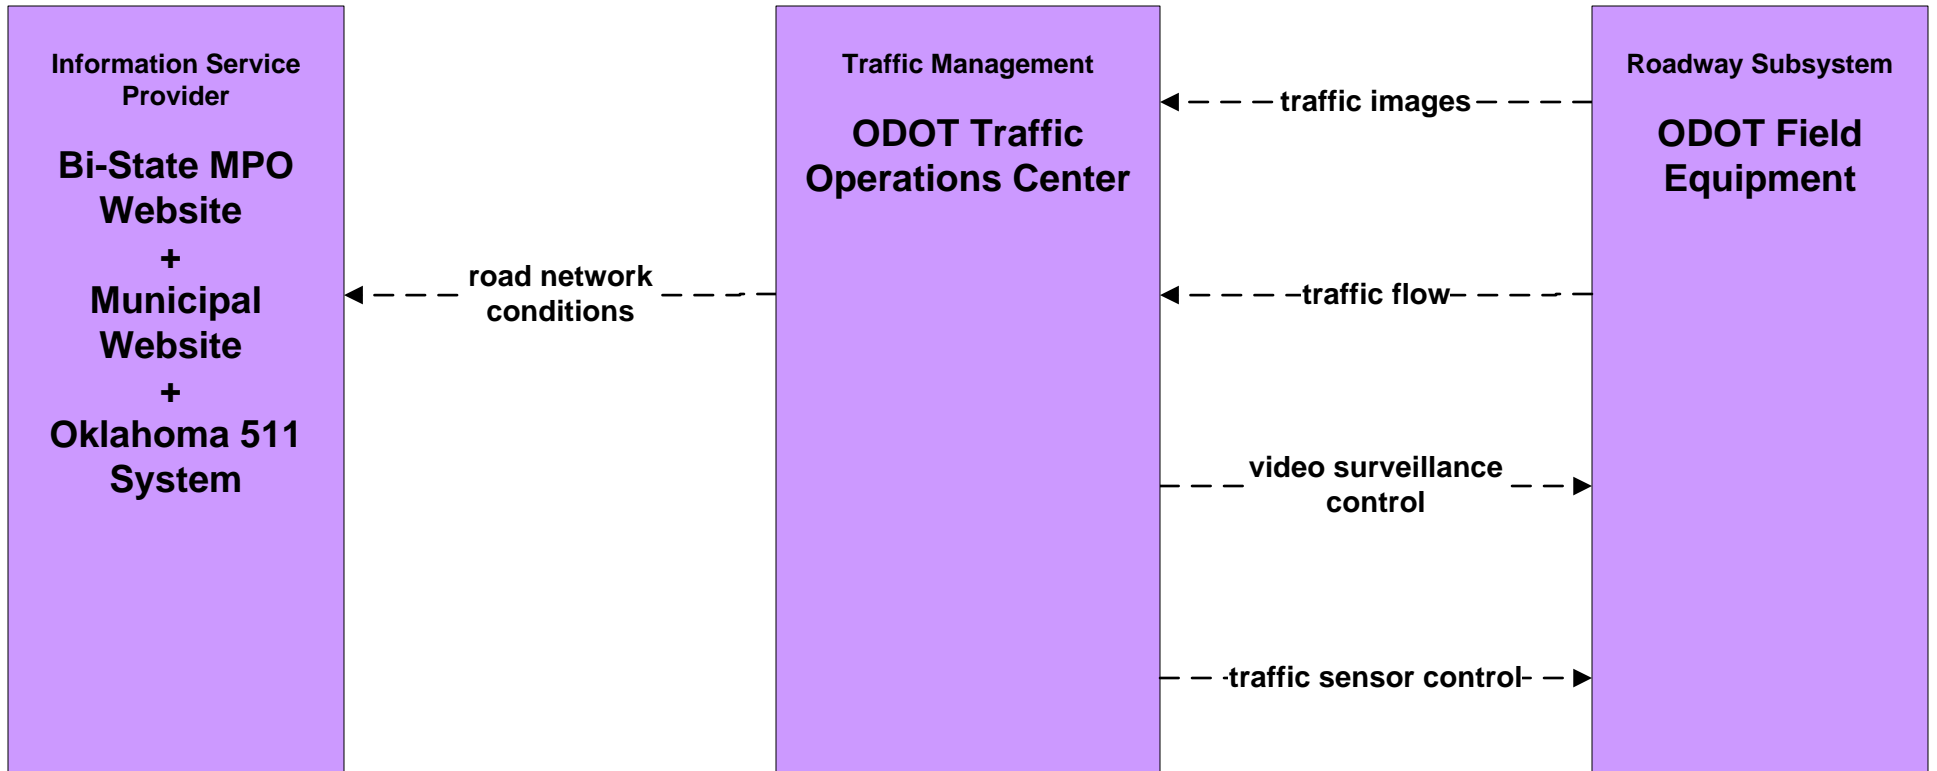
Information Service Provider

Bi-State MPO Website
+
Municipal Website
+
Oklahoma 511 System

road network conditions

Traffic Management

ODOT Traffic Operations Center

traffic images

traffic flow

video surveillance control

traffic sensor control

Roadway Subsystem

ODOT Field Equipment